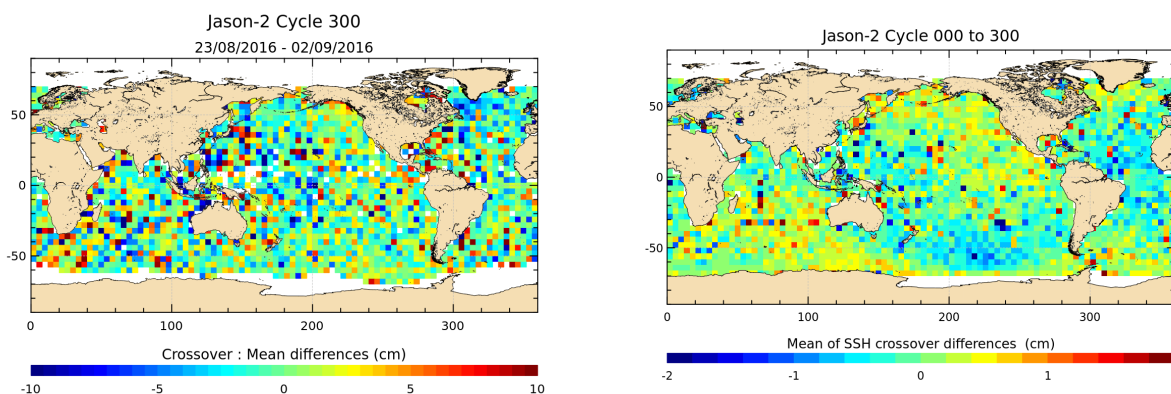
Jason-2 Cycle 300
23/08/2016 - 02/09/2016

50
0
-50

0 100 200 300

Crossover : Mean differences (cm)

-10 -5 0 5 10

Jason-2 Cycle 000 to 300

50
0
-50

0 100 200 300

Mean of SSH crossover differences (cm)

-2 -1 0 1